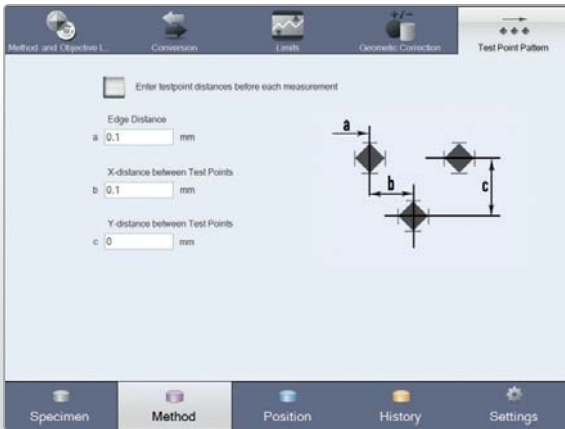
Method and Objective L...
Conversion
Limits
+/−
Geometric Correction
Test Point Pattern

Enter testpoint distances before each measurement

Edge Distance
a 0.1 mm

X-distance between Test Points
b 0.1 mm

Y-distance between Test Points
c 0 mm

a
b
c

Specimen
Method
Position
History
Settings